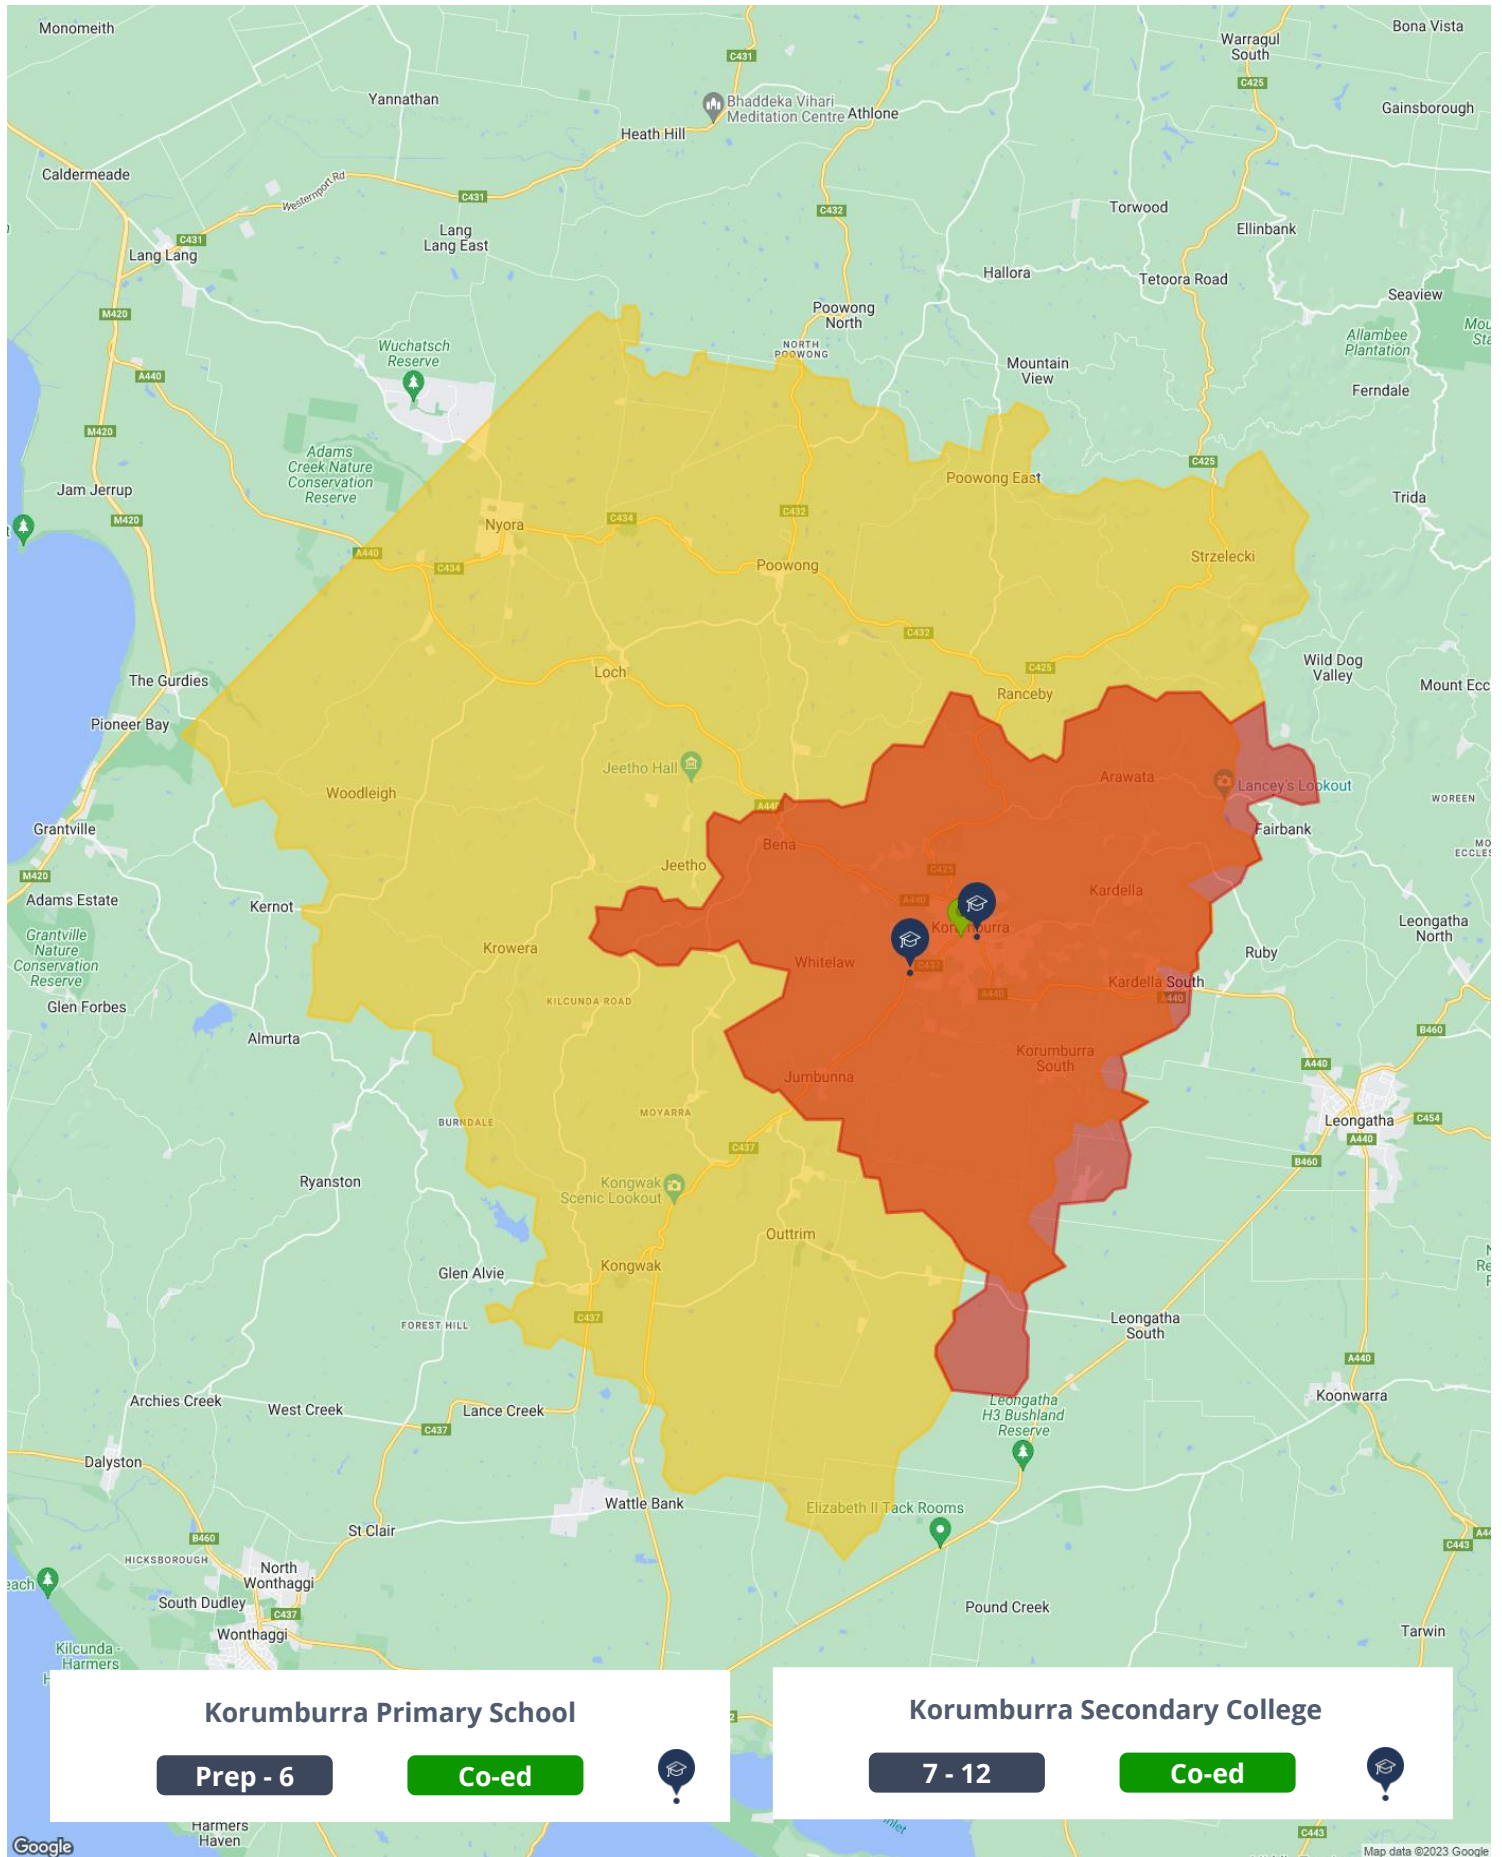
Monomeith
Yannathan
C431
Bhaddeka Vihari Meditation Centre
Athlone
Warragul South
C425
Bona Vista
Gainsborough
Heath Hill
Caldermeade
Westernport Rd
C431
C432
Torwood
Ellinbank
Lang Lang East
C431
Lang Lang
Hallora
Tetoora Road
Seaview
M420
Poowong North
NORTH POOWONG
Allambee Plantation
Wuchatsch Reserve
Mountain View
A440
Ferndale
M420
Adams Creek Nature Conservation Reserve
C425
Poowong East
Jam Jerrup
M420
Trida
Nyora
C434
C432
A440
C434
Poowong
Strzelecki
C432
C425
Wild Dog Valley
The Gurdies
Loch
Ranceby
Mount Ecc
Pioneer Bay
Jeetho Hall
Arawata
Lancey's Lookout
WOREEN
Woodleigh
A440
Grantville
Bena
Fairbank
Jeetho
C425
M420
Kardella
Adams Estate
Kernot
Korumburra
Leongatha North
Grantville Nature Conservation Reserve
Krowera
Whitelaw
C437
Ruby
Kardella South
A440
A440
Glen Forbes
KILCUNDA ROAD
B460
Almurta
Korumburra South
A440
Jumbunna
Leongatha
C454
MOYARRA
BURNDALE
A440
C437
B460
Ryanston
Kongwak Scenic Lookout
Outtrim
Glen Alvie
Kongwak
FOREST HILL
C437
Leongatha South
A440
Archies Creek
West Creek
Lance Creek
Koonwarra
C437
Leongatha H3 Bushland Reserve
Dalyston
Wattle Bank
Elizabeth II Tack Rooms
B460
St Clair
HICKSBOROUGH
North Wonthaggi
C443
South Dudley
C437
Pound Creek
Wonthaggi
Tarwin
Kilcunda - Harmers
Korumburra Primary School
Prep - 6
Co-ed
Korumburra Secondary College
7 - 12
Co-ed
Harmers Haven
C443
Google
Map data ©2023 Google